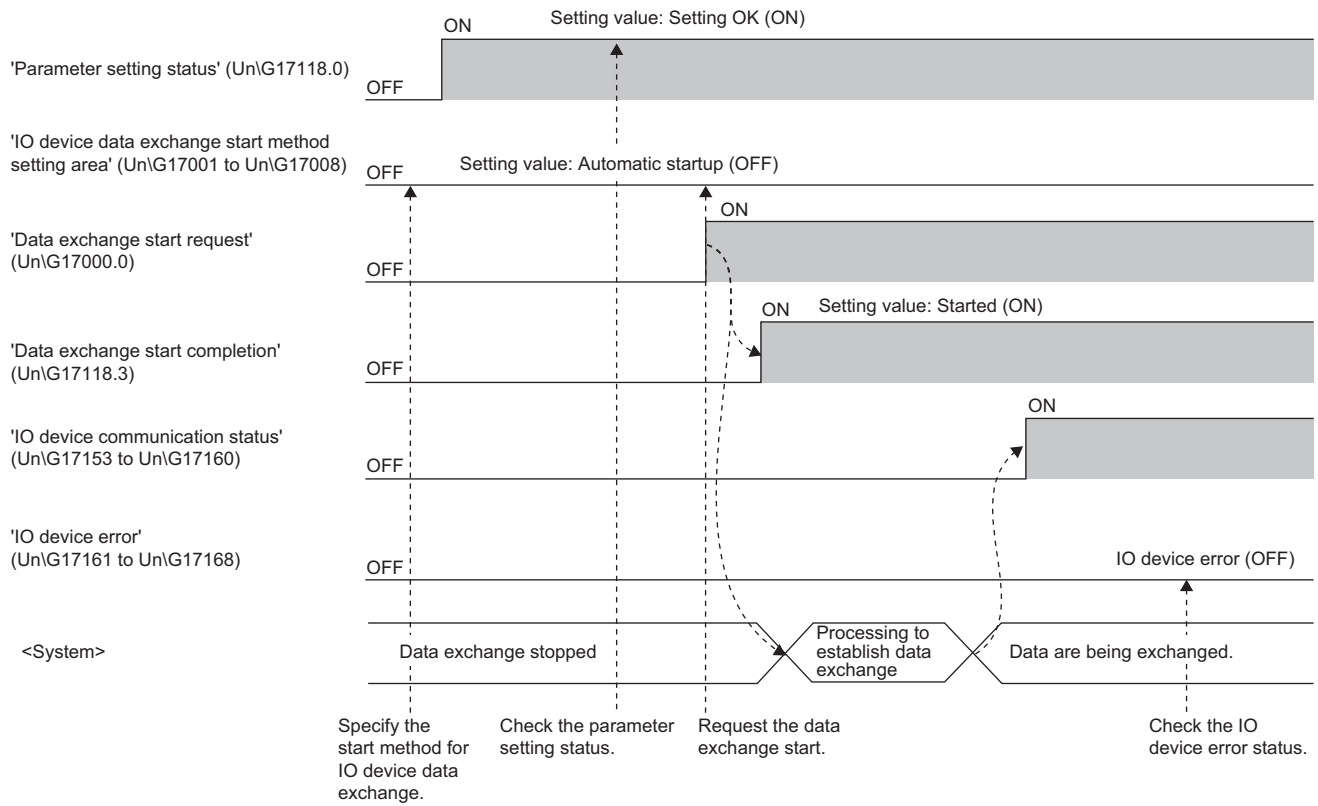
ON
Setting value: Setting OK (ON)
'Parameter setting status' (Un\G17118.0)
OFF

'IO device data exchange start method setting area' (Un\G17001 to Un\G17008)
OFF
Setting value: Automatic startup (OFF)

ON
'Data exchange start request' (Un\G17000.0)
OFF

ON
Setting value: Started (ON)
'Data exchange start completion' (Un\G17118.3)
OFF

ON
'IO device communication status' (Un\G17153 to Un\G17160)
OFF

'IO device error' (Un\G17161 to Un\G17168)
OFF
IO device error (OFF)

<System>
Data exchange stopped
Processing to establish data exchange
Data are being exchanged.

Specify the start method for IO device data exchange.
Check the parameter setting status.
Request the data exchange start.
Check the IO device error status.